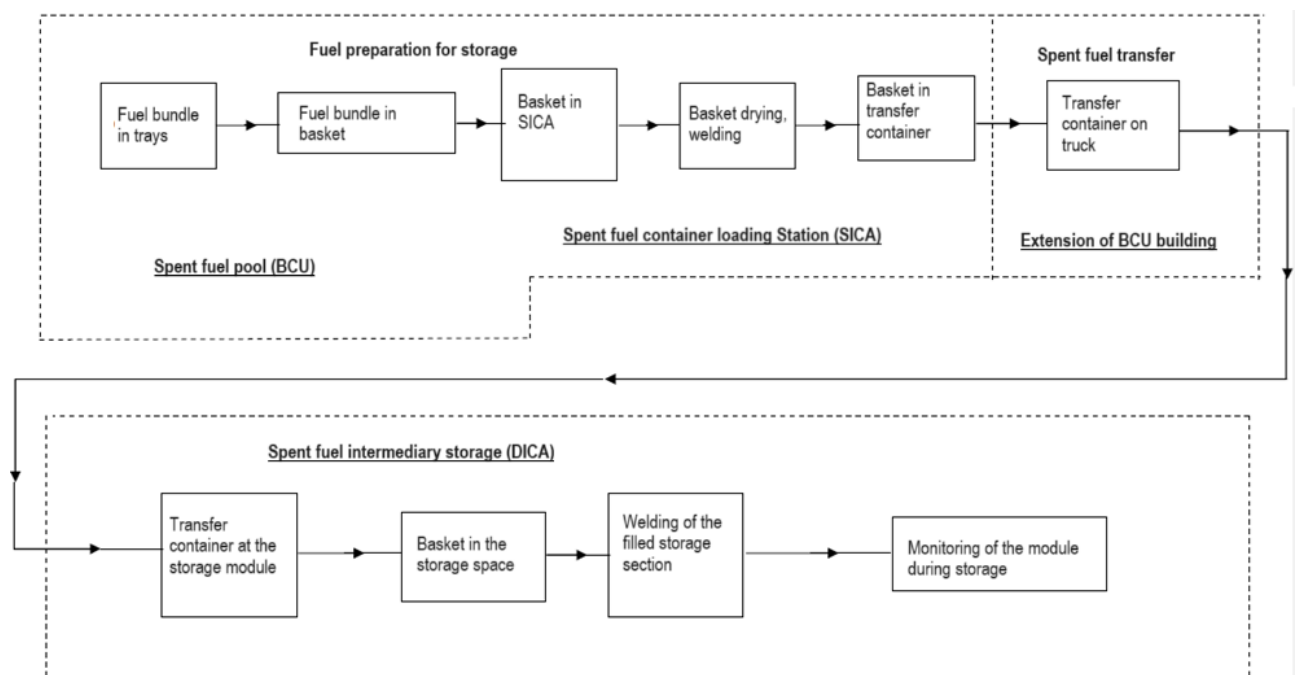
Fuel preparation for storage

Fuel bundle in trays

Fuel bundle in basket

Basket in SICA

Basket drying, welding

Basket in transfer container

Spent fuel transfer

Transfer container on truck

Spent fuel container loading Station (SICA)

Extension of BCU building

Spent fuel pool (BCU)

Spent fuel intermediary storage (DICA)

Transfer container at the storage module

Basket in the storage space

Welding of the filled storage section

Monitoring of the module during storage